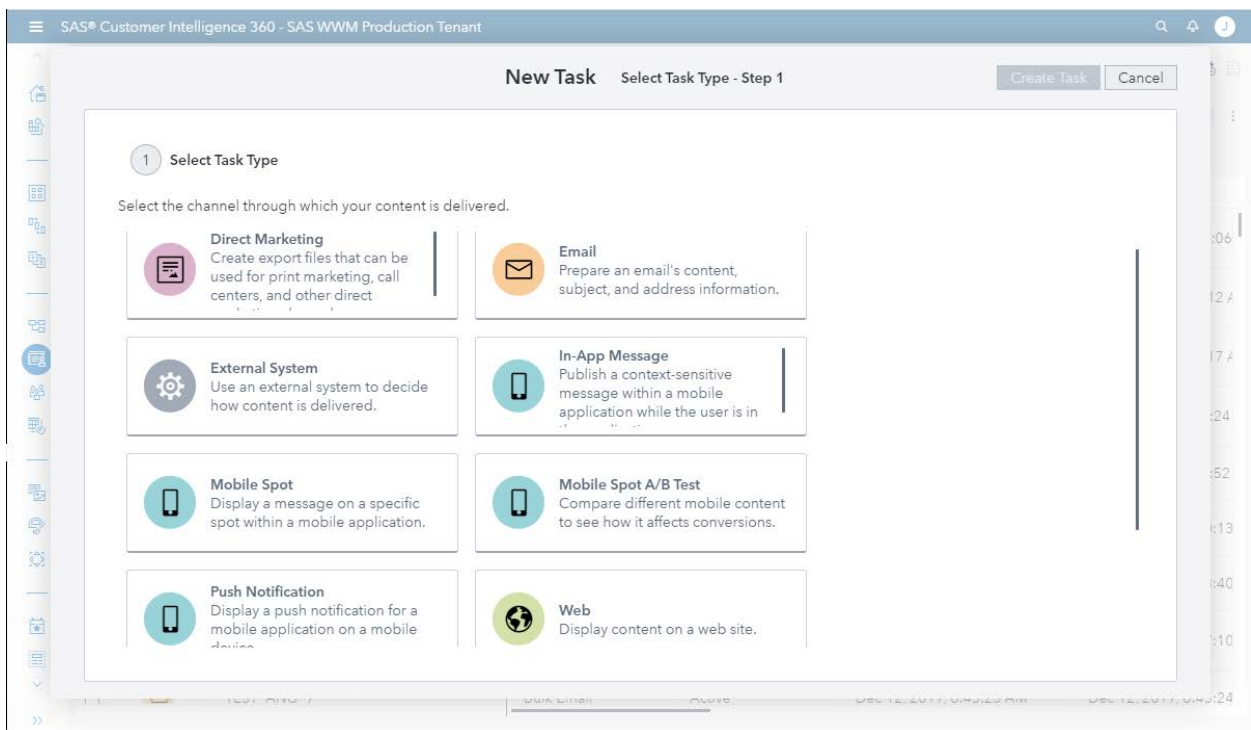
SAS® Customer Intelligence 360 - SAS WWM Production Tenant

New Task Select Task Type - Step 1

Create Task Cancel

1 Select Task Type

Select the channel through which your content is delivered.

Direct Marketing
Create export files that can be used for print marketing, call centers, and other direct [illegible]

Email
Prepare an email's content, subject, and address information.

External System
Use an external system to decide how content is delivered.

In-App Message
Publish a context-sensitive message within a mobile application while the user is in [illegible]

Mobile Spot
Display a message on a specific spot within a mobile application.

Mobile Spot A/B Test
Compare different mobile content to see how it affects conversions.

Push Notification
Display a push notification for a mobile application on a mobile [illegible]

Web
Display content on a web site.

:06
12 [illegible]
17 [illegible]
:24
:52
:13
:40
:10
TEST ANG 7 Bulk Email Active Dec 12, 2019, 6:45:23 AM Dec 12, 2019, 6:45:24